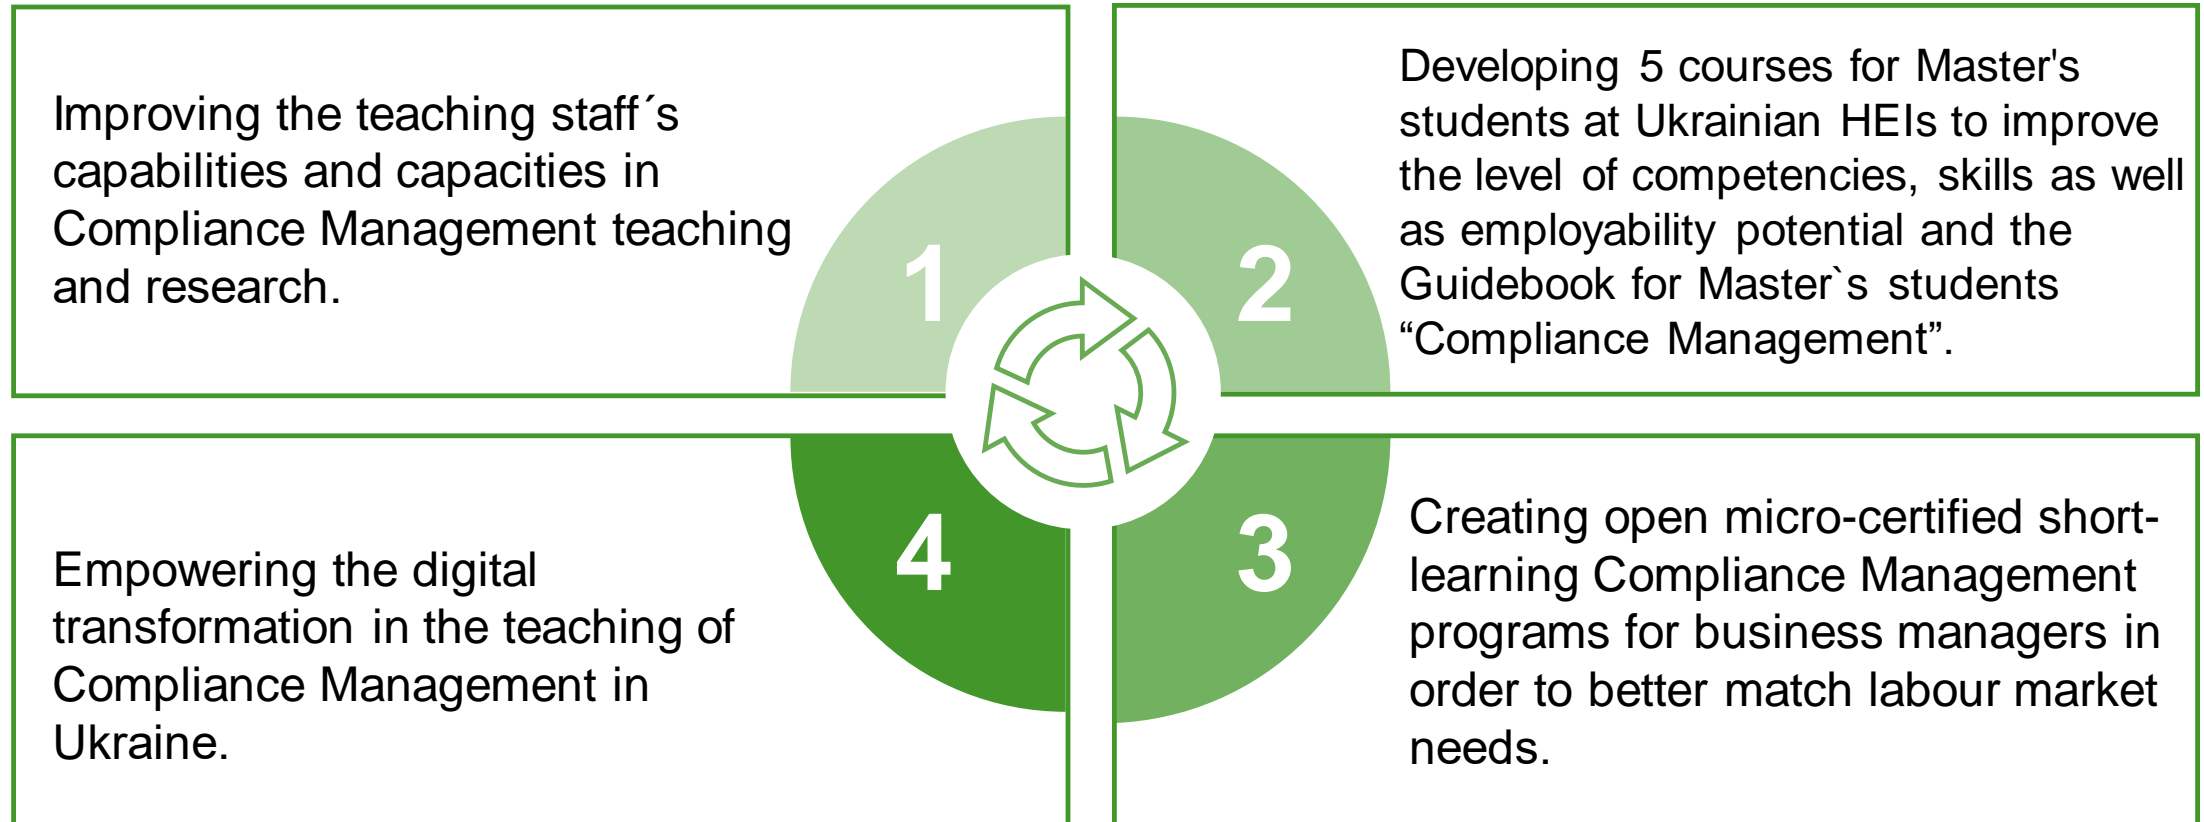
Improving the teaching staff´s capabilities and capacities in Compliance Management teaching and research.

1

2

Developing 5 courses for Master's students at Ukrainian HEIs to improve the level of competencies, skills as well as employability potential and the Guidebook for Master`s students “Compliance Management”.

Empowering the digital transformation in the teaching of Compliance Management in Ukraine.

4

3

Creating open micro-certified short-learning Compliance Management programs for business managers in order to better match labour market needs.